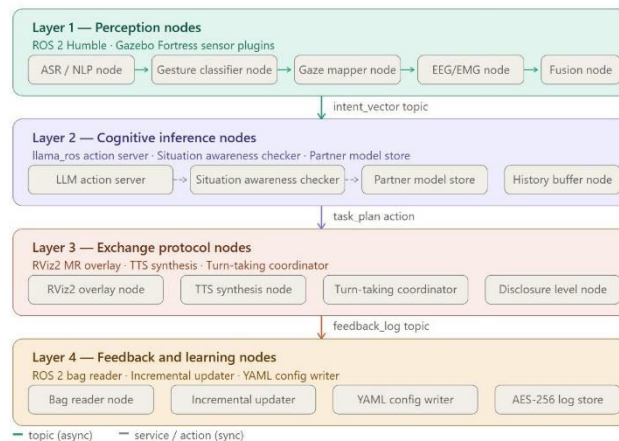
Layer 1 — Perception nodes
ROS 2 Humble · Gazebo Fortress sensor plugins

ASR / NLP node
Gesture classifier node
Gaze mapper node
EEG/EMG node
Fusion node

intent_vector topic

Layer 2 — Cognitive inference nodes
llama_ros action server · Situation awareness checker · Partner model store

LLM action server
Situation awareness checker
Partner model store
History buffer node

task_plan action

Layer 3 — Exchange protocol nodes
RViz2 MR overlay · TTS synthesis · Turn-taking coordinator

RViz2 overlay node
TTS synthesis node
Turn-taking coordinator
Disclosure level node

feedback_log topic

Layer 4 — Feedback and learning nodes
ROS 2 bag reader · Incremental updater · YAML config writer

Bag reader node
Incremental updater
YAML config writer
AES-256 log store

— topic (async) — service / action (sync)